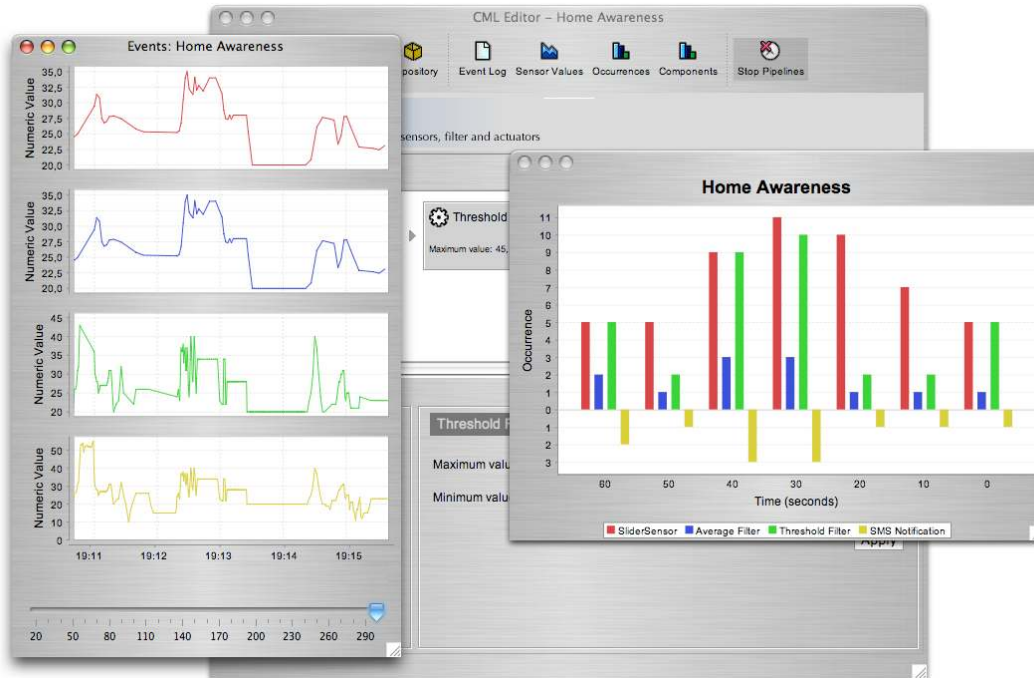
CML Editor – Home Awareness

pository Event Log Sensor Values Occurrences Components Stop Pipelines

sensors, filter and actuators

Threshold

Maximum value: 45,

Threshold F

Maximum valu

Minimum valu

Apply

Events: Home Awareness

Numeric Value
35,0
32,5
30,0
27,5
25,0
22,5
20,0

Numeric Value
35,0
32,5
30,0
27,5
25,0
22,5
20,0

Numeric Value
45
40
35
30
25
20

Numeric Value
50
45
40
35
30
25
20
15
10

19:11 19:12 19:13 19:14 19:15

20 50 80 110 140 170 200 230 260 290

Home Awareness

Occurrence
11
10
9
8
7
6
5
4
3
2
1
0
1
2
3

60 50 40 30 20 10 0
Time (seconds)

SliderSensor Average Filter Threshold Filter SMS Notification